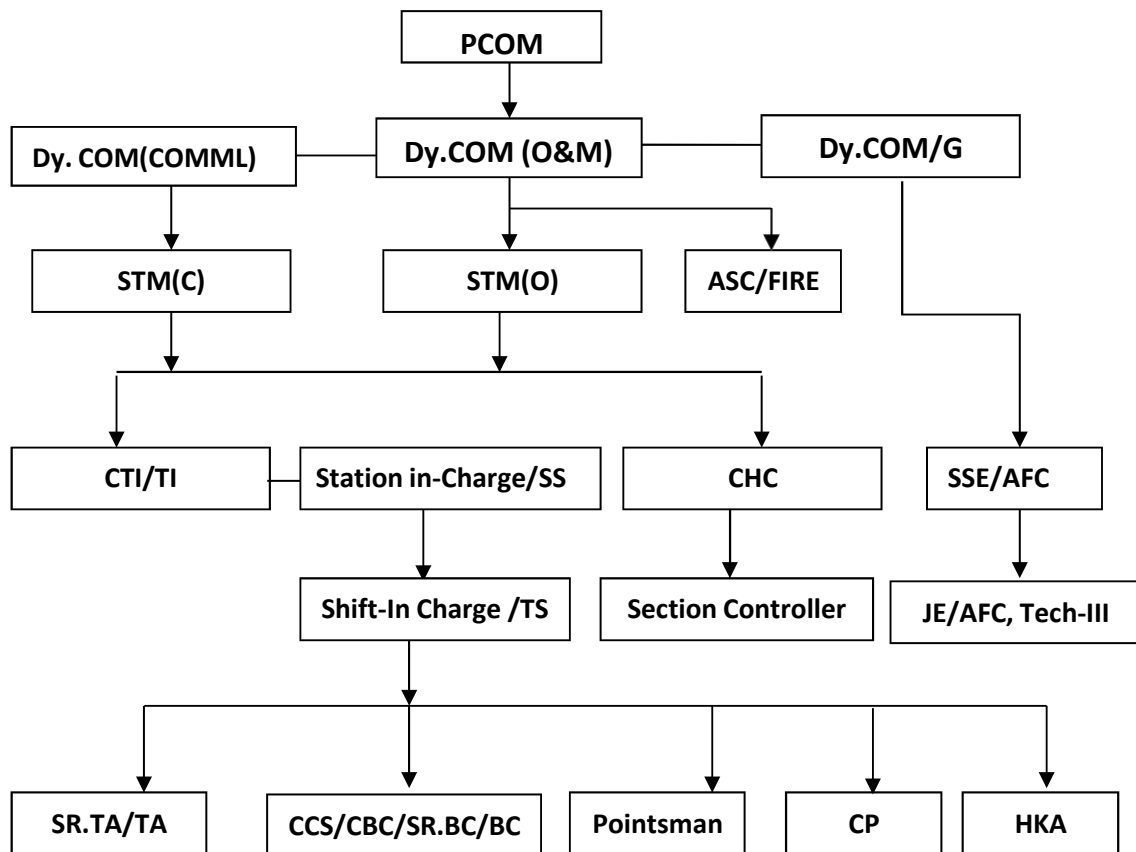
PCOM

Dy. COM(COMML)

Dy.COM (O&M)

Dy.COM/G

STM(C)

STM(O)

ASC/FIRE

CTI/TI

Station in-Charge/SS

CHC

SSE/AFC

Shift-In Charge /TS

Section Controller

JE/AFC, Tech-III

SR.TA/TA

CCS/CBC/SR.BC/BC

Pointsman

CP

HKA